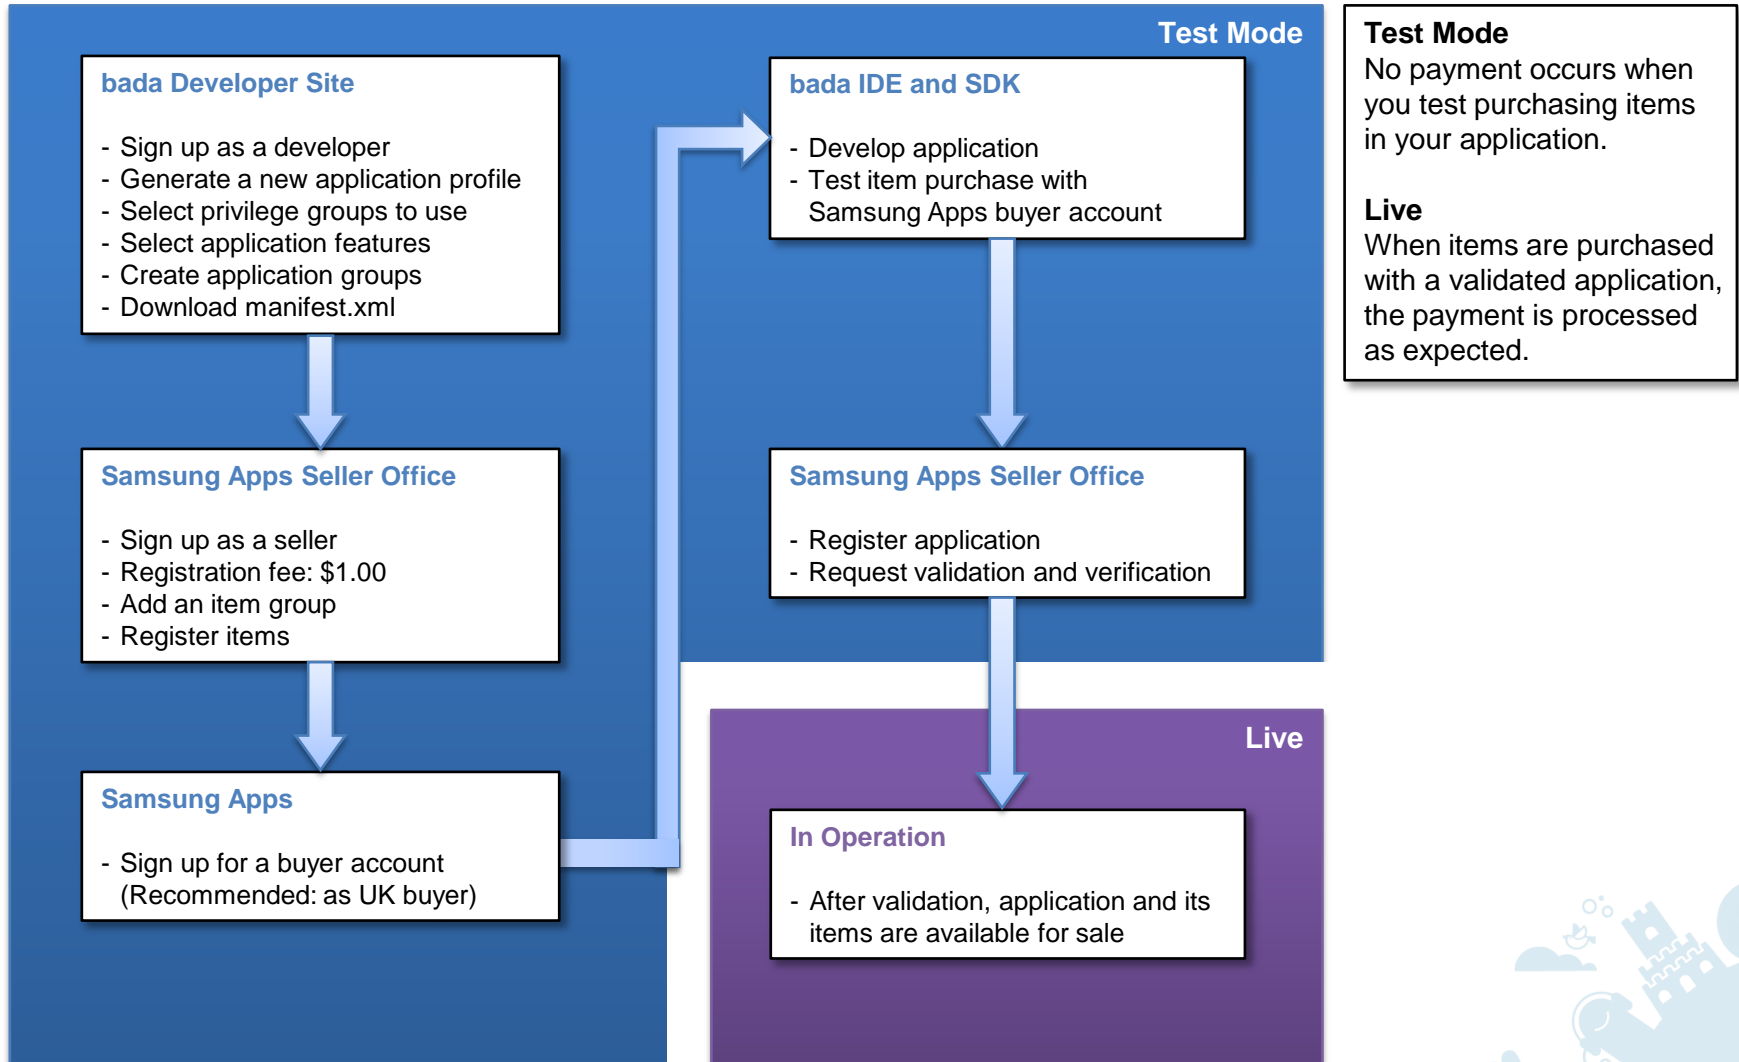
Test Mode

bada Developer Site

- Sign up as a developer
- Generate a new application profile
- Select privilege groups to use
- Select application features
- Create application groups
- Download manifest.xml

Samsung Apps Seller Office

- Sign up as a seller
- Registration fee: $1.00
- Add an item group
- Register items

Samsung Apps

- Sign up for a buyer account (Recommended: as UK buyer)

bada IDE and SDK

- Develop application
- Test item purchase with Samsung Apps buyer account

Samsung Apps Seller Office

- Register application
- Request validation and verification

Live

In Operation

- After validation, application and its items are available for sale

Test Mode
No payment occurs when you test purchasing items in your application.

Live
When items are purchased with a validated application, the payment is processed as expected.